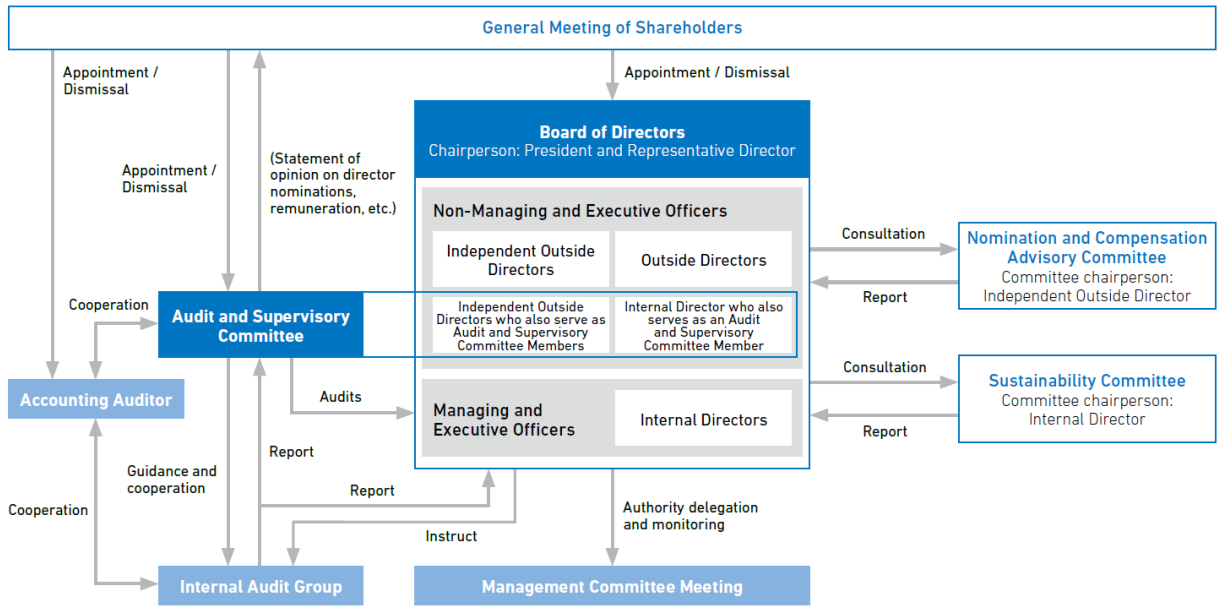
General Meeting of Shareholders

Appointment / Dismissal

Appointment / Dismissal

(Statement of opinion on director nominations, remuneration, etc.)

Appointment / Dismissal

Board of Directors
Chairperson: President and Representative Director

Non-Managing and Executive Officers

Independent Outside Directors

Outside Directors

Independent Outside Directors who also serve as Audit and Supervisory Committee Members

Internal Director who also serves as an Audit and Supervisory Committee Member

Managing and Executive Officers

Internal Directors

Consultation

Report

Nomination and Compensation Advisory Committee
Committee chairperson: Independent Outside Director

Consultation

Report

Sustainability Committee
Committee chairperson: Internal Director

Cooperation

Audit and Supervisory Committee

Accounting Auditor

Audits

Report

Guidance and cooperation

Report

Cooperation

Instruct

Authority delegation and monitoring

Internal Audit Group

Management Committee Meeting